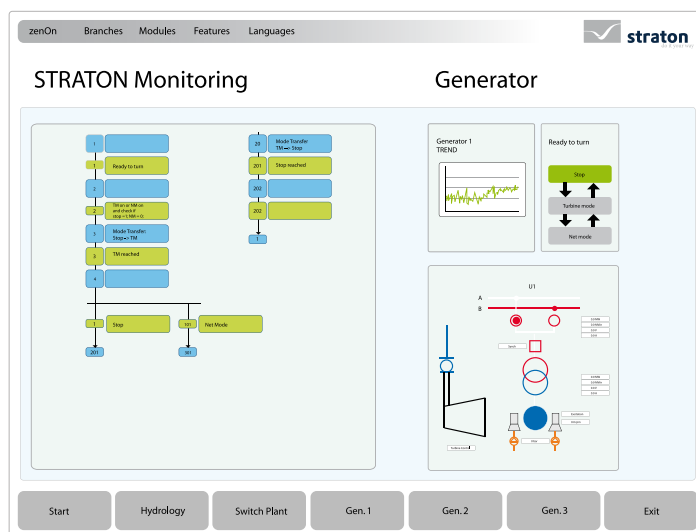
zenOn Branches Modules Features Languages

straton

STRATON Monitoring

Generator

1

1 Ready to turn

2

2 TM on or NM on and check if (top = 1 NM = 0)

3 Mode Transfer: Stop → TM

3 TM reached

4

1 Stop

101 Net Mode

201

301

20 Mode Transfer TM → Stop

201 Stop reached

202

202

1

Generator 1 TREND

Ready to turn

Stop

Turbine mode

Net mode

U1

A

B

Start Hydrology Switch Plant Gen. 1 Gen. 2 Gen. 3 Exit